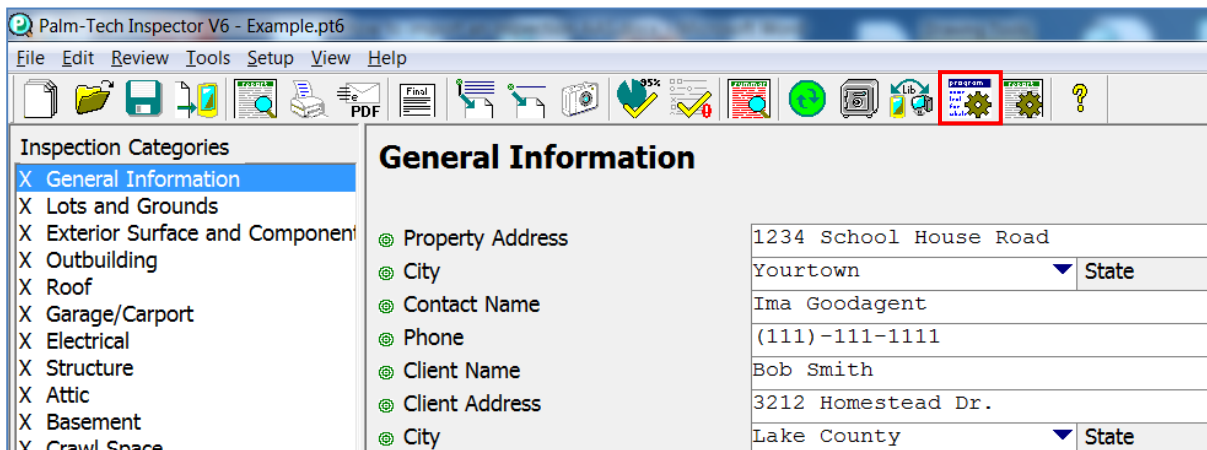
Palm-Tech Inspector V6 - Example.pt6

File Edit Review Tools Setup View Help

PDF Final 95% Lib

Inspection Categories
X General Information
X Lots and Grounds
X Exterior Surface and Component
X Outbuilding
X Roof
X Garage/Carport
X Electrical
X Structure
X Attic
X Basement
X Crawl Space

General Information

Property Address 1234 School House Road
City Yourtown State
Contact Name Ima Goodagent
Phone (111)-111-1111
Client Name Bob Smith
Client Address 3212 Homestead Dr.
City Lake County State